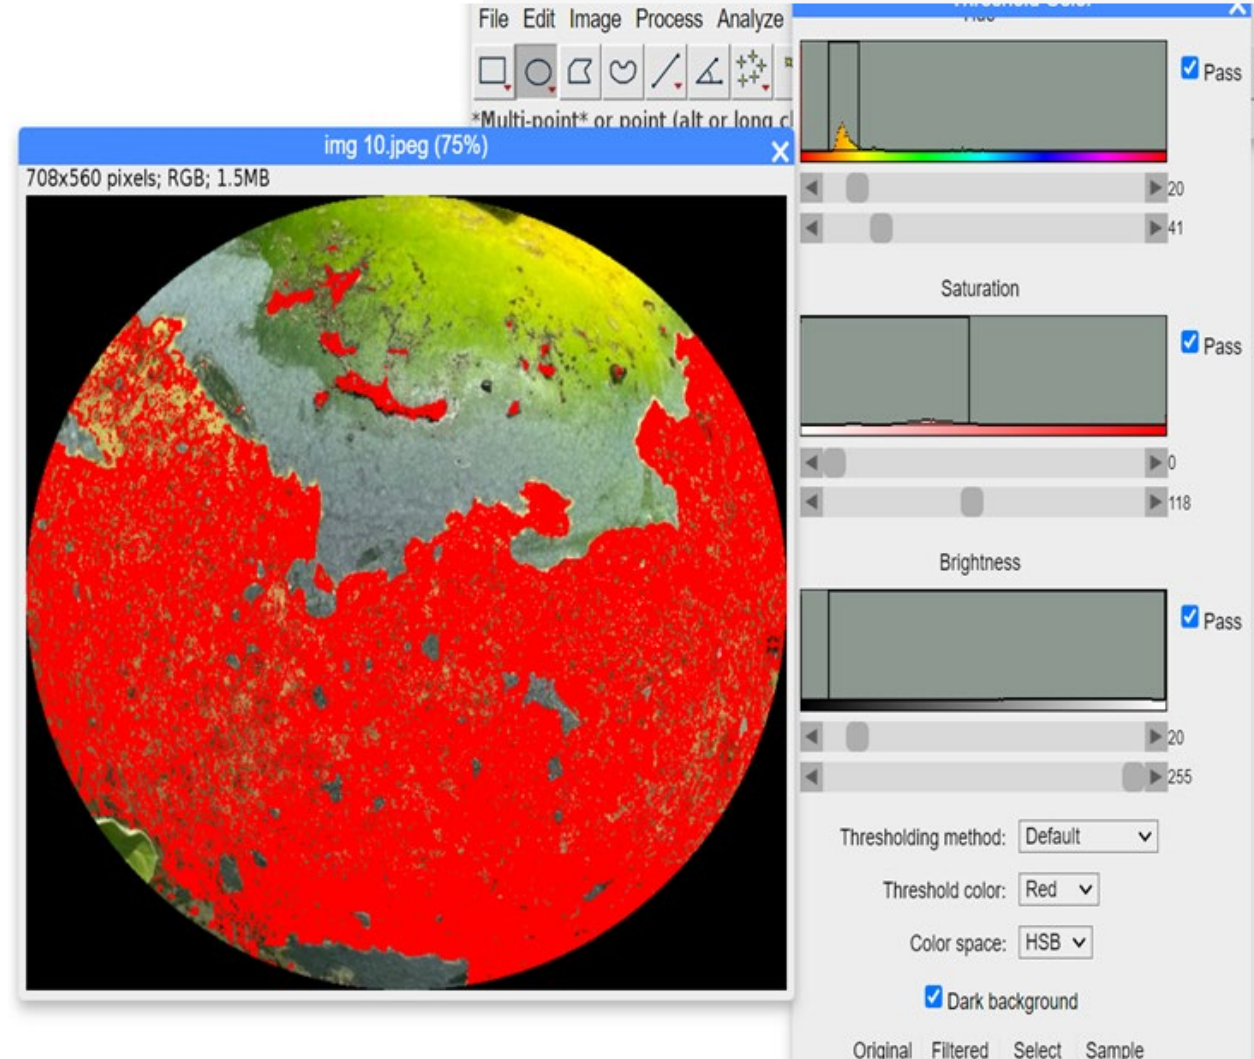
File Edit Image Process Analyze

*Multi-point* or point (alt or long cl

img 10.jpeg (75%)

708x560 pixels; RGB; 1.5MB

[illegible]

Pass

20

41

Saturation

Pass

0

118

Brightness

Pass

20

255

Thresholding method: Default

Threshold color: Red

Color space: HSB

Dark background

Original Filtered Select Sample